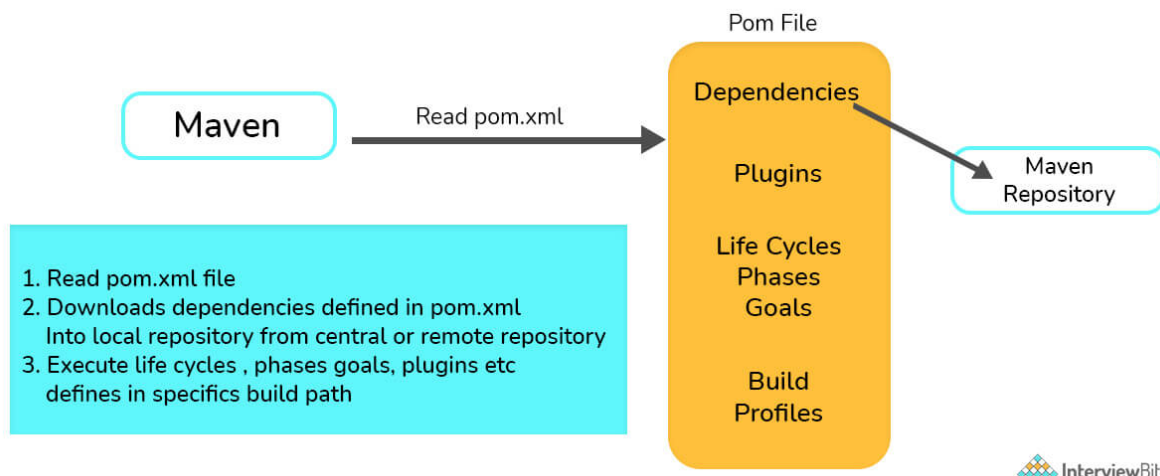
Maven

Read pom.xml

Pom File

Dependencies

Plugins

Life Cycles
Phases
Goals

Build
Profiles

Maven
Repository

1. Read pom.xml file
2. Downloads dependencies defined in pom.xml
Into local repository from central or remote repository
3. Execute life cycles , phases goals, plugins etc
defines in specifics build path

InterviewBi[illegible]